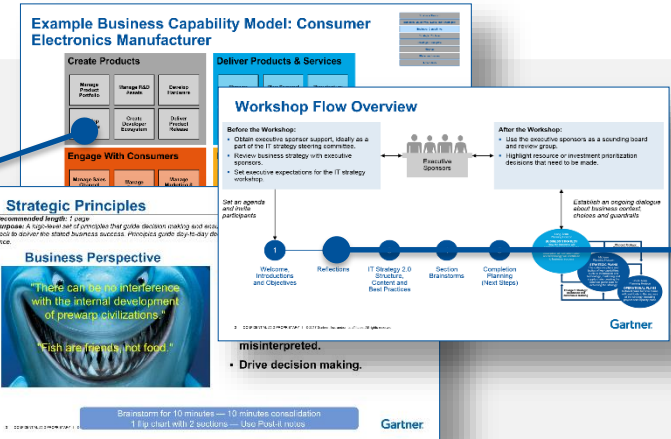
Example Business Capability Model: Consumer Electronics Manufacturer

Create Products

Manage Product Portfolio

Manage R&D Assets

Develop Hardware

Create Developer Ecosystem

Deliver Product Release

Deliver Products & Services

Engage With Consumers

Manage Sales Channel

Manage

Manage Marketing &

Workshop Flow Overview

Before the Workshop:
• Obtain executive sponsor support, ideally as a part of the IT strategy steering committee.
• Review business strategy with executive sponsors.
• Set executive expectations for the IT strategy workshop.

Executive Sponsors

After the Workshop:
• Use the executive sponsors as a sounding board and review group.
• Highlight resource or investment prioritization decisions that need to be made.

Set an agenda and invite participants

Establish an ongoing dialogue about business context, choices and guardrails

1

Welcome, Introductions and Objectives

Reflections

IT Strategy 2.0 Structure, Content and Best Practices

Section Brainstorms

Completion Planning (Next Steps)

Gartner

Strategic Principles

Recommended length: 1 page
Purpose: A high-level set of principles that guide decision making and ecu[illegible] ...els to deliver the stated business success. Principles guide day-to-day de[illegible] ...nce.

Business Perspective

"There can be no interference with the internal development of prewarp civilizations."

"Fish are friends, not food."

misinterpreted.
• Drive decision making.

Brainstorm for 10 minutes — 10 minutes consolidation
1 flip chart with 2 sections — Use Post-it notes

Gartner